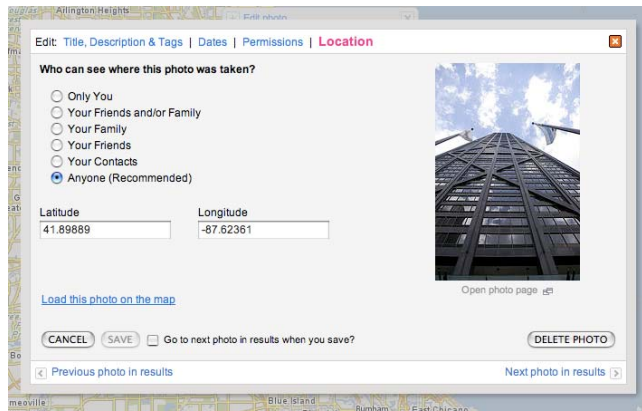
Arlington Heights

Edit photo

Edit: Title, Description & Tags | Dates | Permissions | Location

Who can see where this photo was taken?

Only You
Your Friends and/or Family
Your Family
Your Friends
Your Contacts
Anyone (Recommended)

Latitude
41.89889

Longitude
-87.62361

Open photo page

Load this photo on the map

CANCEL SAVE Go to next photo in results when you save?

DELETE PHOTO

Previous photo in results

Next photo in results

Blue Island

Burnham

East Chicago

meoville